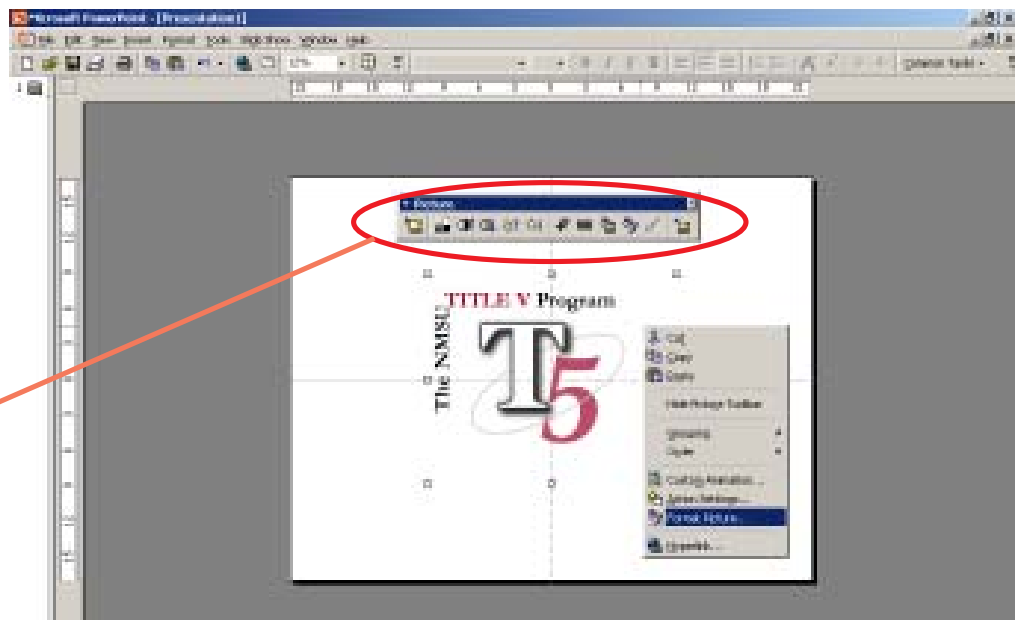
Microsoft PowerPoint - [Presentation1]

File Edit View Insert Format Tools Slide Show Window Help

Picture

TITLE V Program

The NMSU

T

5

Cut
Copy
Paste

Hide Picture Toolbar

Grouping
Order

Custom Animation...
Action Settings...
Format Picture...

Hyperlink...